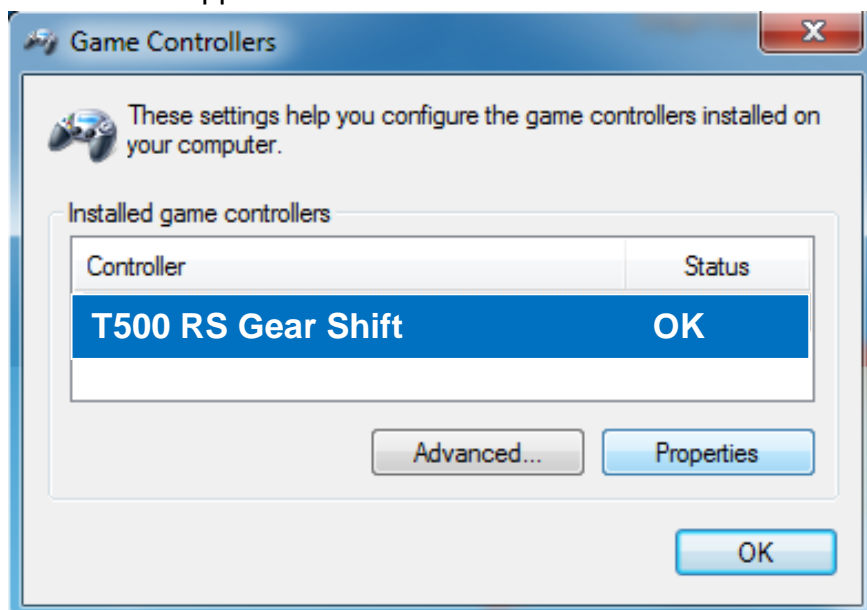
Game Controllers

These settings help you configure the game controllers installed on your computer.

Installed game controllers

| Controller | Status |
|---|---|
| T500 RS Gear Shift | OK |

Advanced...

Properties

OK